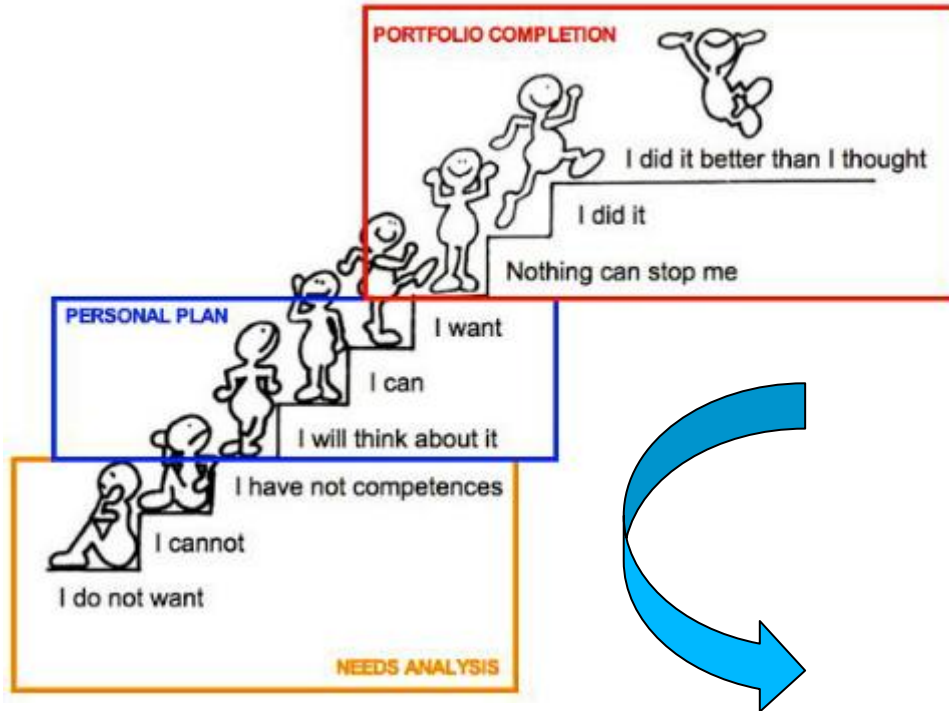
PORTFOLIO COMPLETION

I did it better than I thought

I did it

Nothing can stop me

PERSONAL PLAN

I want

I can

I will think about it

I have not competences

I cannot

I do not want

NEEDS ANALYSIS